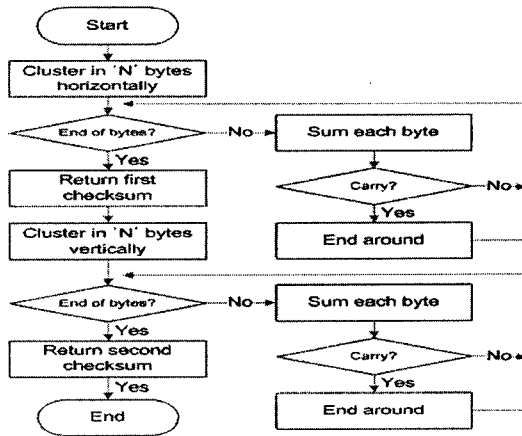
Start

Cluster in 'N' bytes horizontally

End of bytes?

No

Sum each byte

Yes

Carry?

No

Return first checksum

Yes

Cluster in 'N' bytes vertically

End around

End of bytes?

No

Sum each byte

Yes

Carry?

No

Return second checksum

Yes

Yes

End

End around